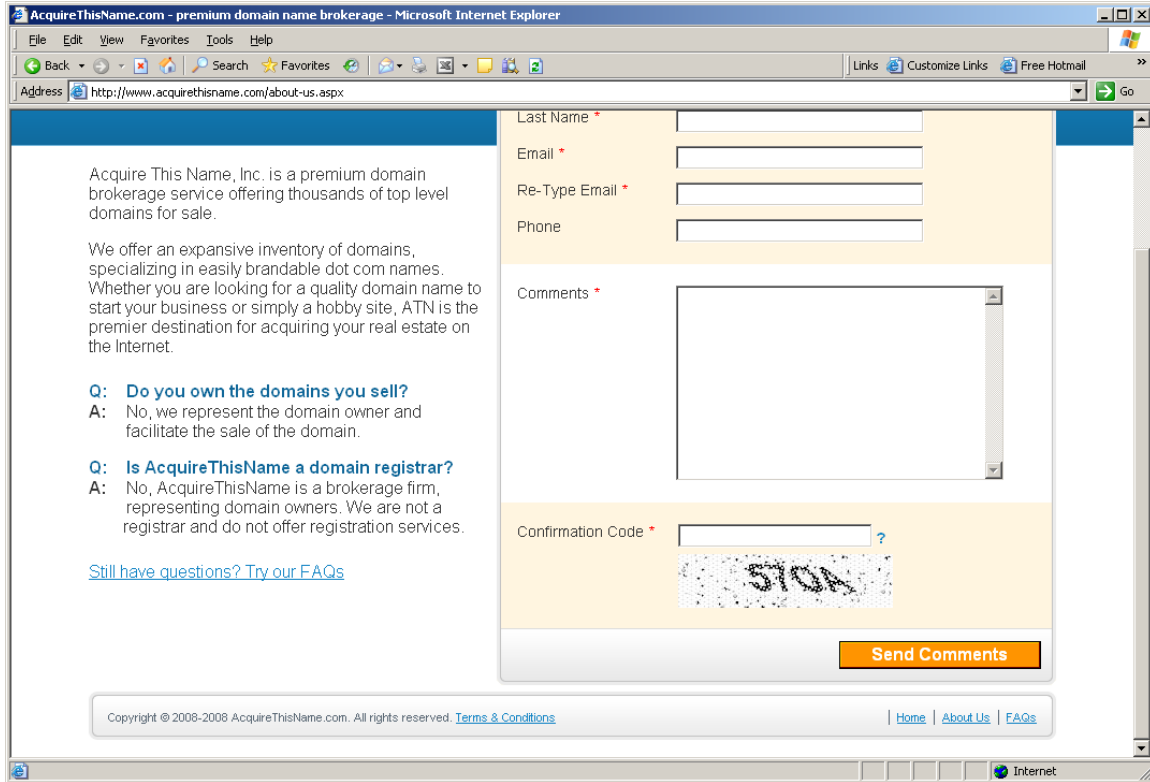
AcquireThisName.com - premium domain name brokerage - Microsoft Internet Explorer

File Edit View Favorites Tools Help

Back Search Favorites

Links Customize Links Free Hotmail

Address http://www.acquirethisname.com/about-us.aspx Go

Acquire This Name, Inc. is a premium domain brokerage service offering thousands of top level domains for sale.

We offer an expansive inventory of domains, specializing in easily brandable dot com names. Whether you are looking for a quality domain name to start your business or simply a hobby site, ATN is the premier destination for acquiring your real estate on the Internet.

Q: Do you own the domains you sell?
A: No, we represent the domain owner and facilitate the sale of the domain.

Q: Is AcquireThisName a domain registrar?
A: No, AcquireThisName is a brokerage firm, representing domain owners. We are not a registrar and do not offer registration services.

Still have questions? Try our FAQs

Last Name *

Email *

Re-Type Email *

Phone

Comments *

Confirmation Code * ?

570A

Send Comments

Copyright © 2008-2008 AcquireThisName.com. All rights reserved. Terms & Conditions

| Home | About Us | FAQs

Internet